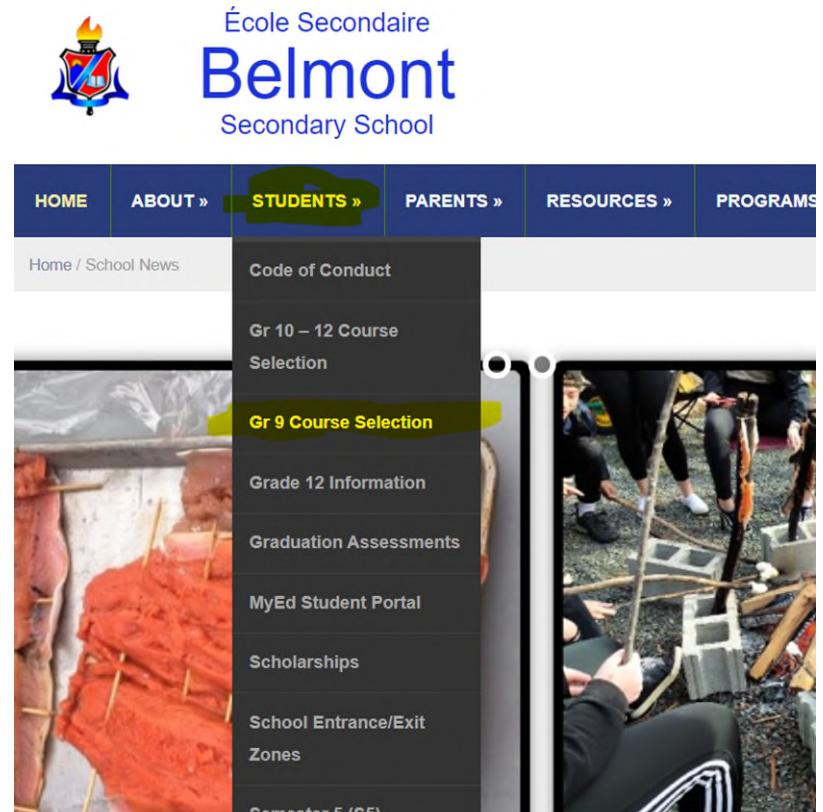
École Secondaire
Belmont
Secondary School

HOME ABOUT » STUDENTS » PARENTS » RESOURCES » PROGRAMS

Home / School News

Code of Conduct
Gr 10 – 12 Course Selection
Gr 9 Course Selection
Grade 12 Information
Graduation Assessments
MyEd Student Portal
Scholarships
School Entrance/Exit Zones
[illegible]